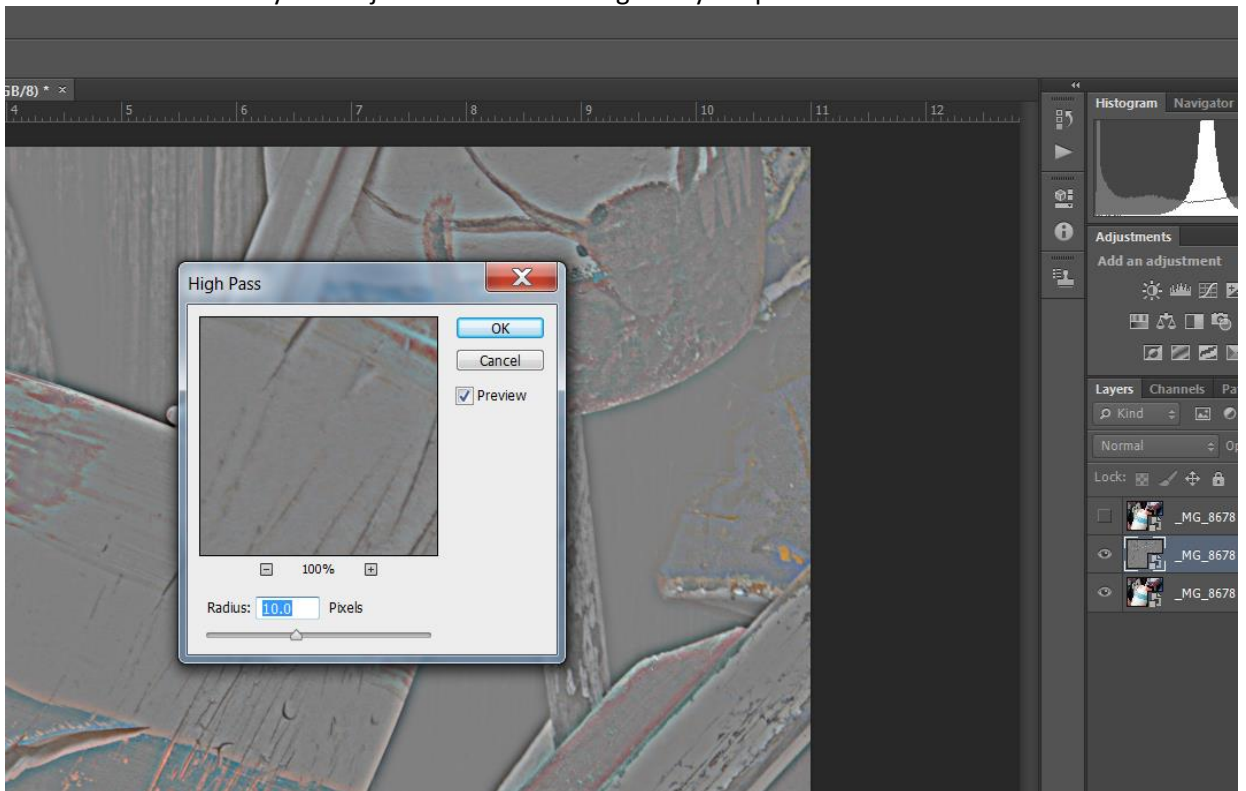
GB/8) * ×

4 5 6 7 8 9 10 11 12

High Pass

OK

Cancel

Preview

100%

Radius: 10.0 Pixels

Histogram Navigator

Adjustments

Add an adjustment

Layers Channels Pa

Kind

Normal

Op

Lock:

_MG_8678

_MG_8678

_MG_8678